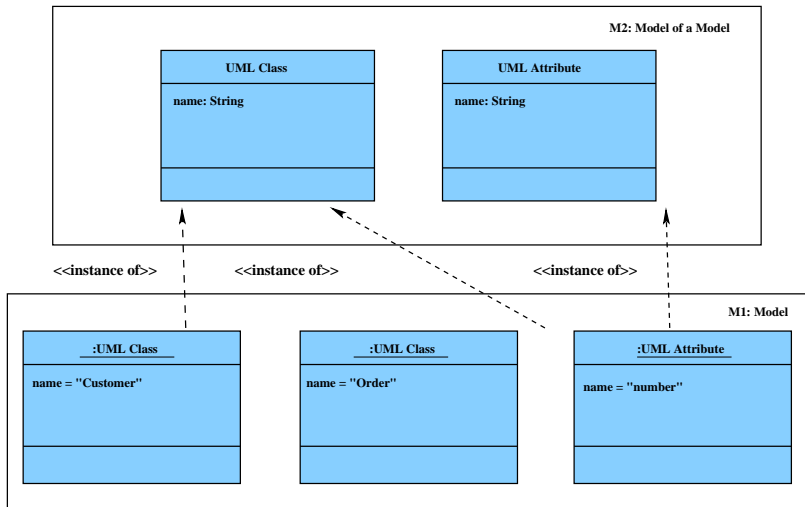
M2: Model of a Model

UML Class

name: String

UML Attribute

name: String

<<instance of>>

<<instance of>>

<<instance of>>

M1: Model

:UML Class

name = "Customer"

:UML Class

name = "Order"

:UML Attribute

name = "number"